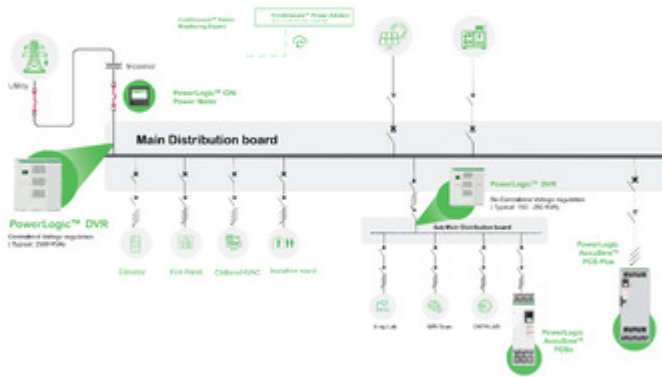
EcoStruxure™ Power Monitoring Expert

EcoStruxure™ Power Advisor

Utility

Incomer

PowerLogic™ ION Power Meter

Main Distribution board

PowerLogic™ DVR

Centralized Voltage regulation ( Typical: 2000 KVA)

Elevator

Fire Panel

Chillers/HVAC

Isolation ward

PowerLogic™ DVR

De-Centralized Voltage regulation ( Typical: 150 - 250 KVA)

Sub Main Distribution board

X-ray Lab

MRI Scan

CATH Lab

PowerLogic AccuSine™ PCS Plus

PowerLogic AccuSine™ PCSn